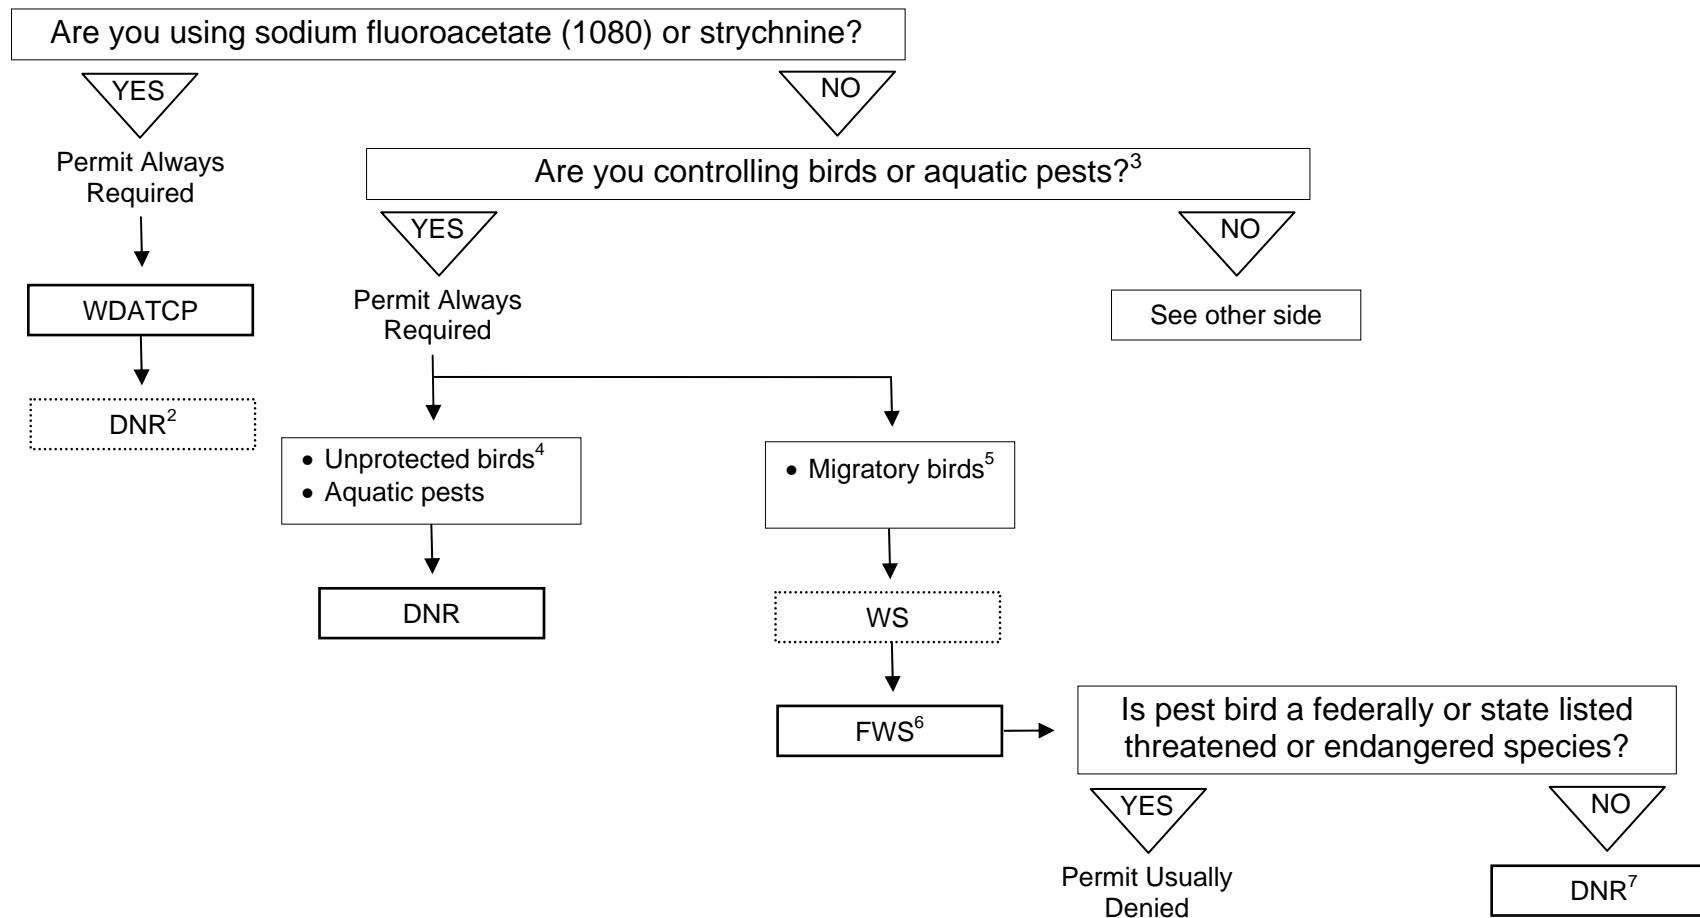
Are you using sodium fluoroacetate (1080) or strychnine?

YES

Permit Always Required

WDATCP

DNR$^2$

NO

Are you controlling birds or aquatic pests?$^3$

YES

Permit Always Required

• Unprotected birds$^4$
• Aquatic pests

DNR

• Migratory birds$^5$

WS

FWS$^6$

Is pest bird a federally or state listed threatened or endangered species?

YES

Permit Usually Denied

NO

DNR$^7$

NO

See other side